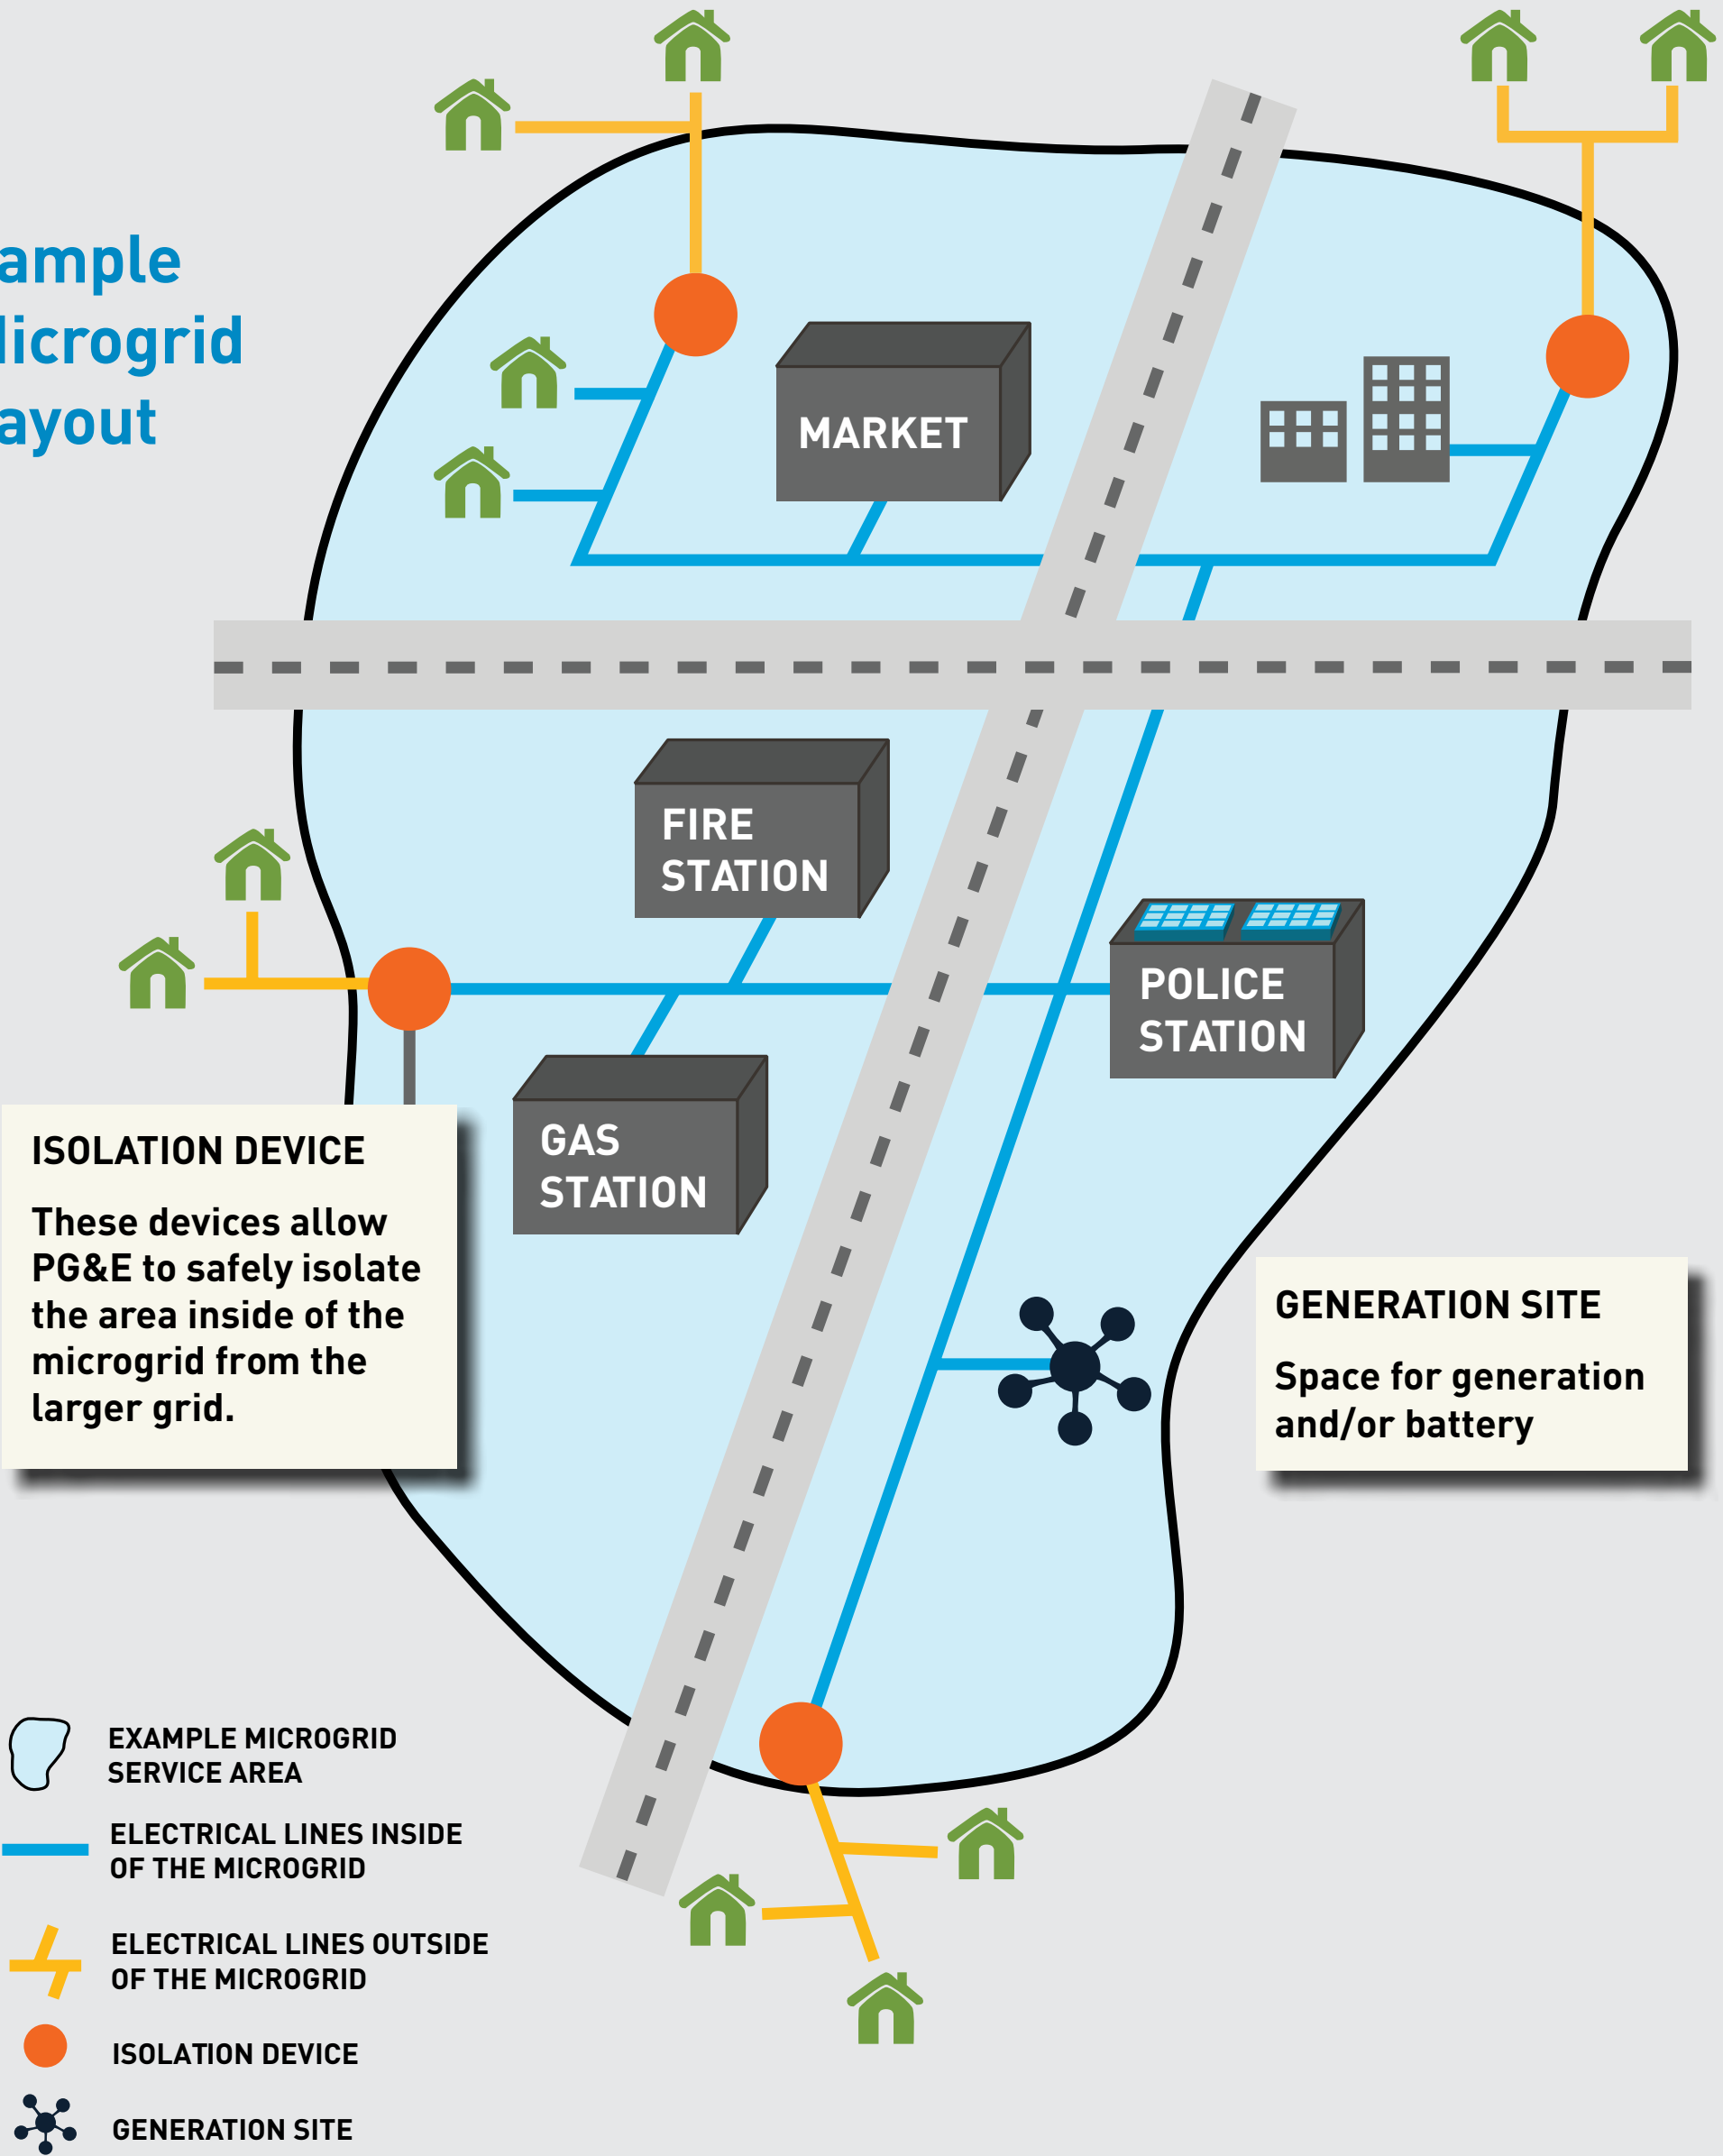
ample
licrogrid
ayout

MARKET

FIRE STATION

POLICE STATION

GAS STATION

ISOLATION DEVICE

These devices allow PG&E to safely isolate the area inside of the microgrid from the larger grid.

GENERATION SITE

Space for generation and/or battery

EXAMPLE MICROGRID SERVICE AREA

ELECTRICAL LINES INSIDE OF THE MICROGRID

ELECTRICAL LINES OUTSIDE OF THE MICROGRID

ISOLATION DEVICE

GENERATION SITE